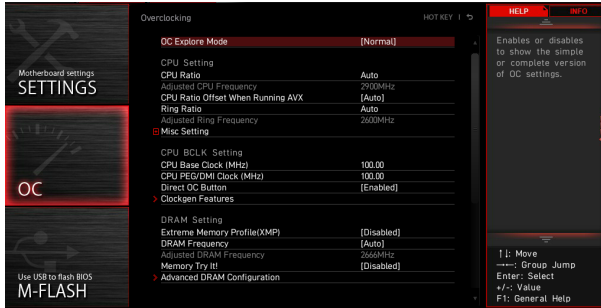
Motherboard settings
SETTINGS

OC

Use USB to flash BIOS
M-FLASH

Overclocking

HOT KEY | ↺

OC Explore Mode [Normal]

CPU Setting
CPU Ratio Auto
Adjusted CPU Frequency 2900MHz
CPU Ratio Offset When Running AVX [Auto]
Ring Ratio Auto
Adjusted Ring Frequency 2600MHz
Misc Setting

CPU BCLK Setting
CPU Base Clock (MHz) 100.00
CPU PEG/DMI Clock (MHz) 100.00
Direct OC Button [Enabled]
Clockgen Features

DRAM Setting
Extreme Memory Profile(XMP) [Disabled]
DRAM Frequency [Auto]
Adjusted DRAM Frequency 2666MHz
Memory Try It! [Disabled]
Advanced DRAM Configuration

HELP INFO

Enables or disables to show the simple or complete version of OC settings.

↑↓: Move
→←: Group Jump
Enter: Select
+/-: Value
F1: General Help